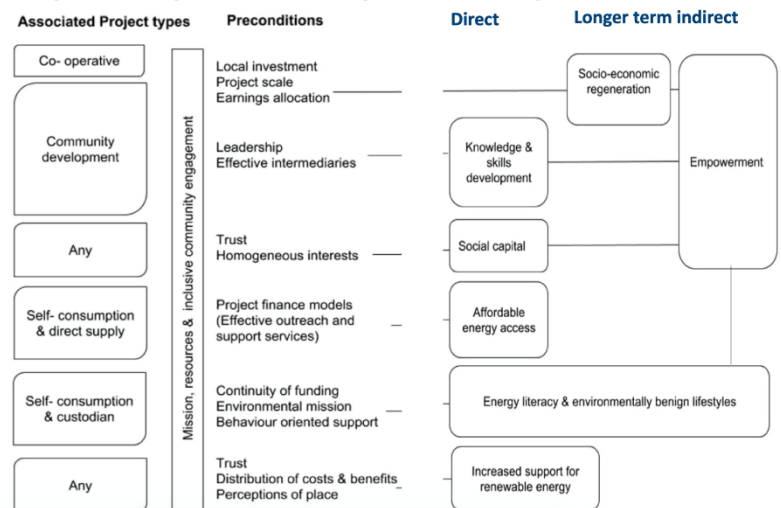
Associated Project types

Preconditions

Direct

Longer term indirect

Co- operative

Community development

Any

Self- consumption & direct supply

Self- consumption & custodian

Any

Mission, resources & inclusive community engagement

Local investment
Project scale
Earnings allocation

Leadership
Effective intermediaries

Trust
Homogeneous interests

Project finance models
(Effective outreach and support services)

Continuity of funding
Environmental mission
Behaviour oriented support

Trust
Distribution of costs & benefits
Perceptions of place

Socio-economic regeneration

Knowledge & skills development

Empowerment

Social capital

Affordable energy access

Energy literacy & environmentally benign lifestyles

Increased support for renewable energy